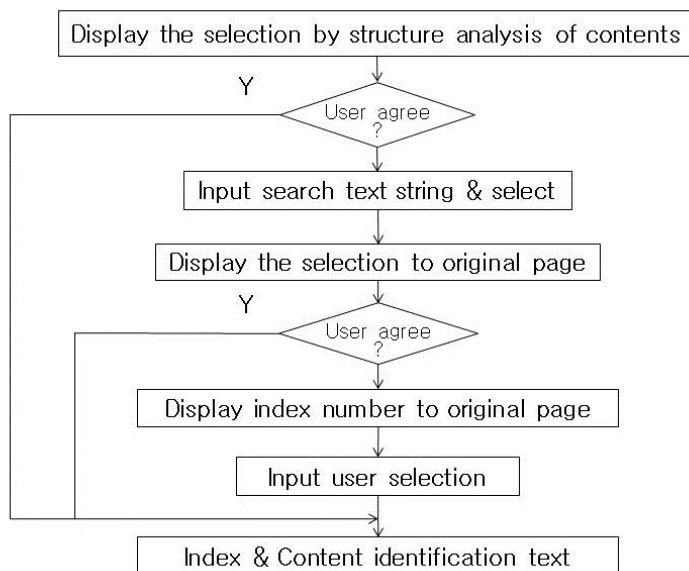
Display the selection by structure analysis of contents

Y

User agree ?

Input search text string & select

Display the selection to original page

Y

User agree ?

Display index number to original page

Input user selection

Index & Content identification text